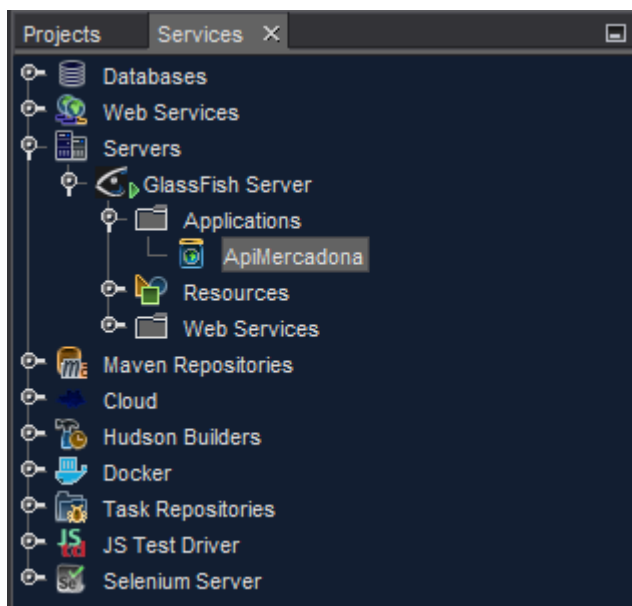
Projects Services ×

Databases
Web Services
Servers
GlassFish Server
Applications
ApiMercadona
Resources
Web Services
Maven Repositories
Cloud
Hudson Builders
Docker
Task Repositories
JS Test Driver
Selenium Server